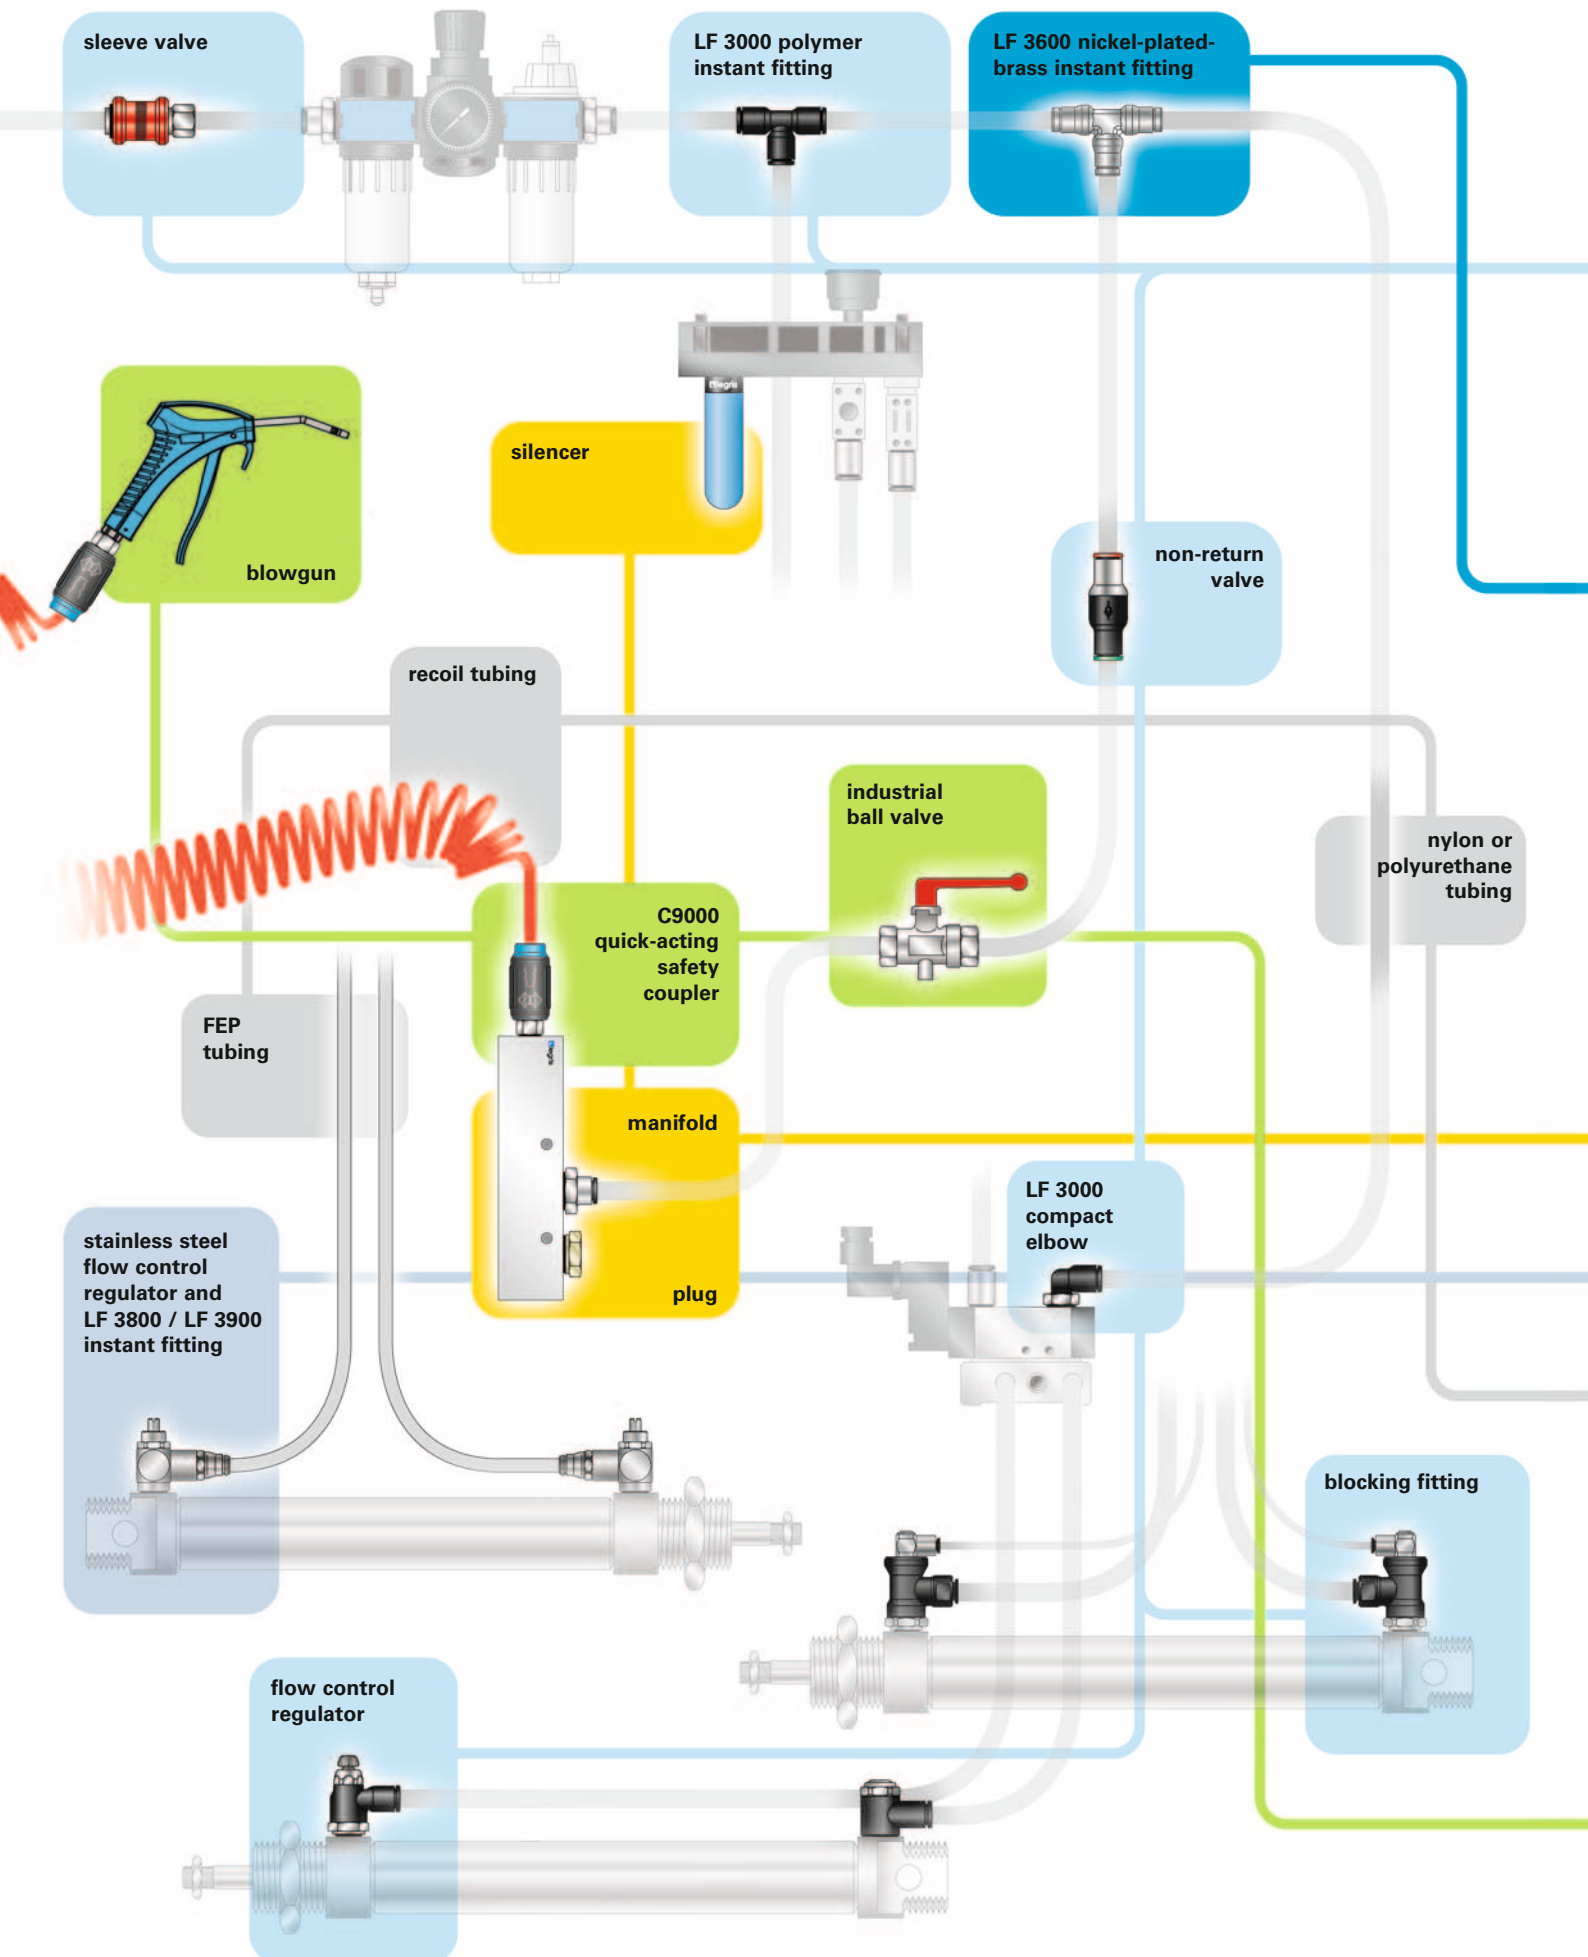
sleeve valve

LF 3000 polymer instant fitting

LF 3600 nickel-plated-brass instant fitting

blowgun

silencer

non-return valve

recoil tubing

industrial ball valve

nylon or polyurethane tubing

C9000 quick-acting safety coupler

FEP tubing

manifold

LF 3000 compact elbow

stainless steel flow control regulator and LF 3800 / LF 3900 instant fitting

plug

blocking fitting

flow control regulator